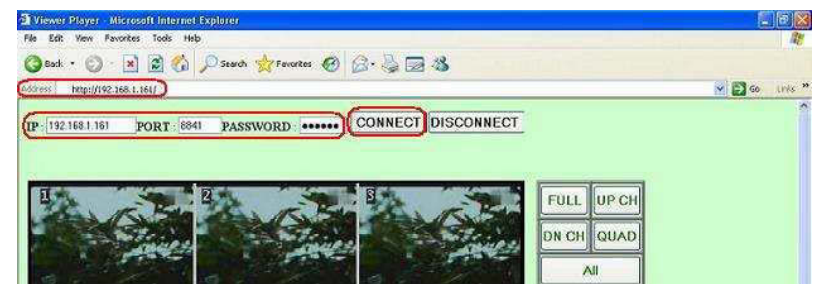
Viewer Player - Microsoft Internet Explorer

File Edit View Favorites Tools Help

Back Search Favorites

Address http://192.168.1.161/ Go Links »

IP : 192.168.1.161 PORT : 6841 PASSWORD : •••••• CONNECT DISCONNECT

1 2 3

FULL UP CH

DN CH QUAD

All